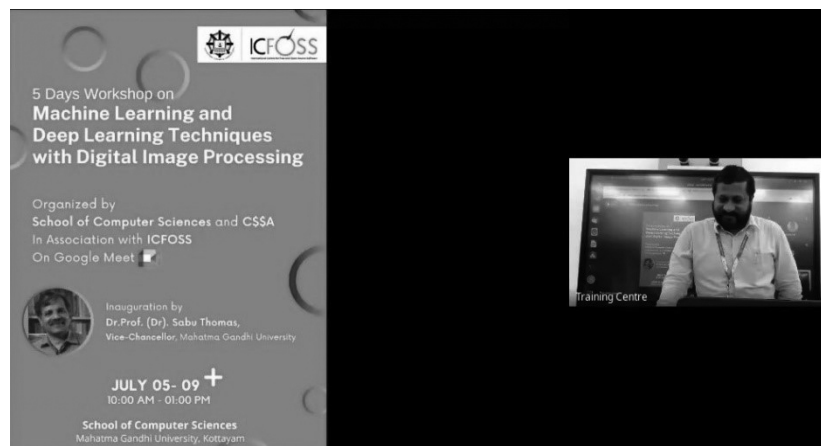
ICFOSS

5 Days Workshop on
Machine Learning and Deep Learning Techniques with Digital Image Processing

Organized by
School of Computer Sciences and CSSA
In Association with ICFOSS
On Google Meet

Inauguration by
Dr.Prof. (Dr). Sabu Thomas,
Vice-Chancellor, Mahatma Gandhi University

JULY 05- 09
10:00 AM - 01:00 PM

School of Computer Sciences
Mahatma Gandhi University, Kottayam

Training Centre